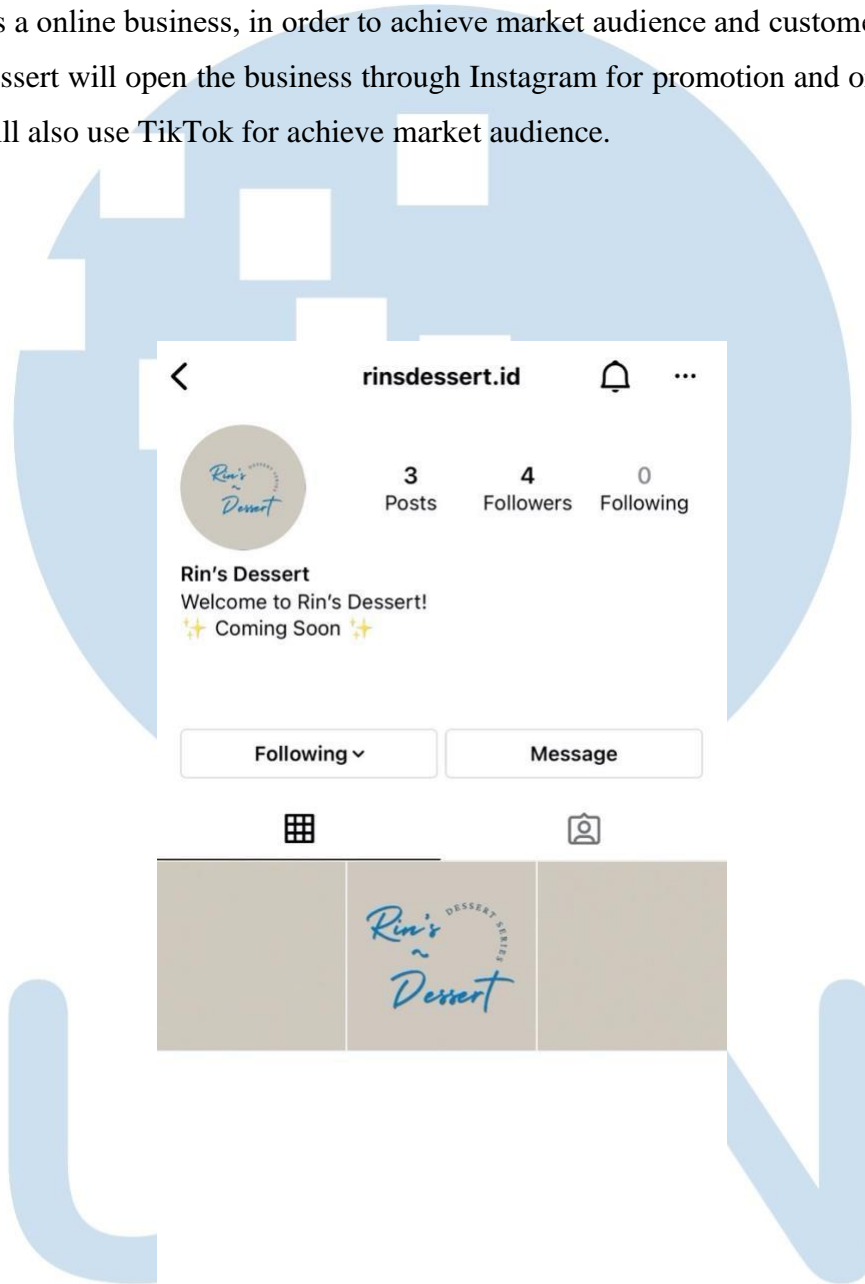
s a online business, in order to achieve market audience and custome ssert will open the business through Instagram for promotion and o ll also use TikTok for achieve market audience.

rinsdessert.id

Rin's ~ Dessert DESSERT SERIES

3 Posts

4 Followers

0 Following

Rin's Dessert
Welcome to Rin's Dessert!
✨ Coming Soon ✨

Following

Message

Rin's ~ Dessert DESSERT SERIES